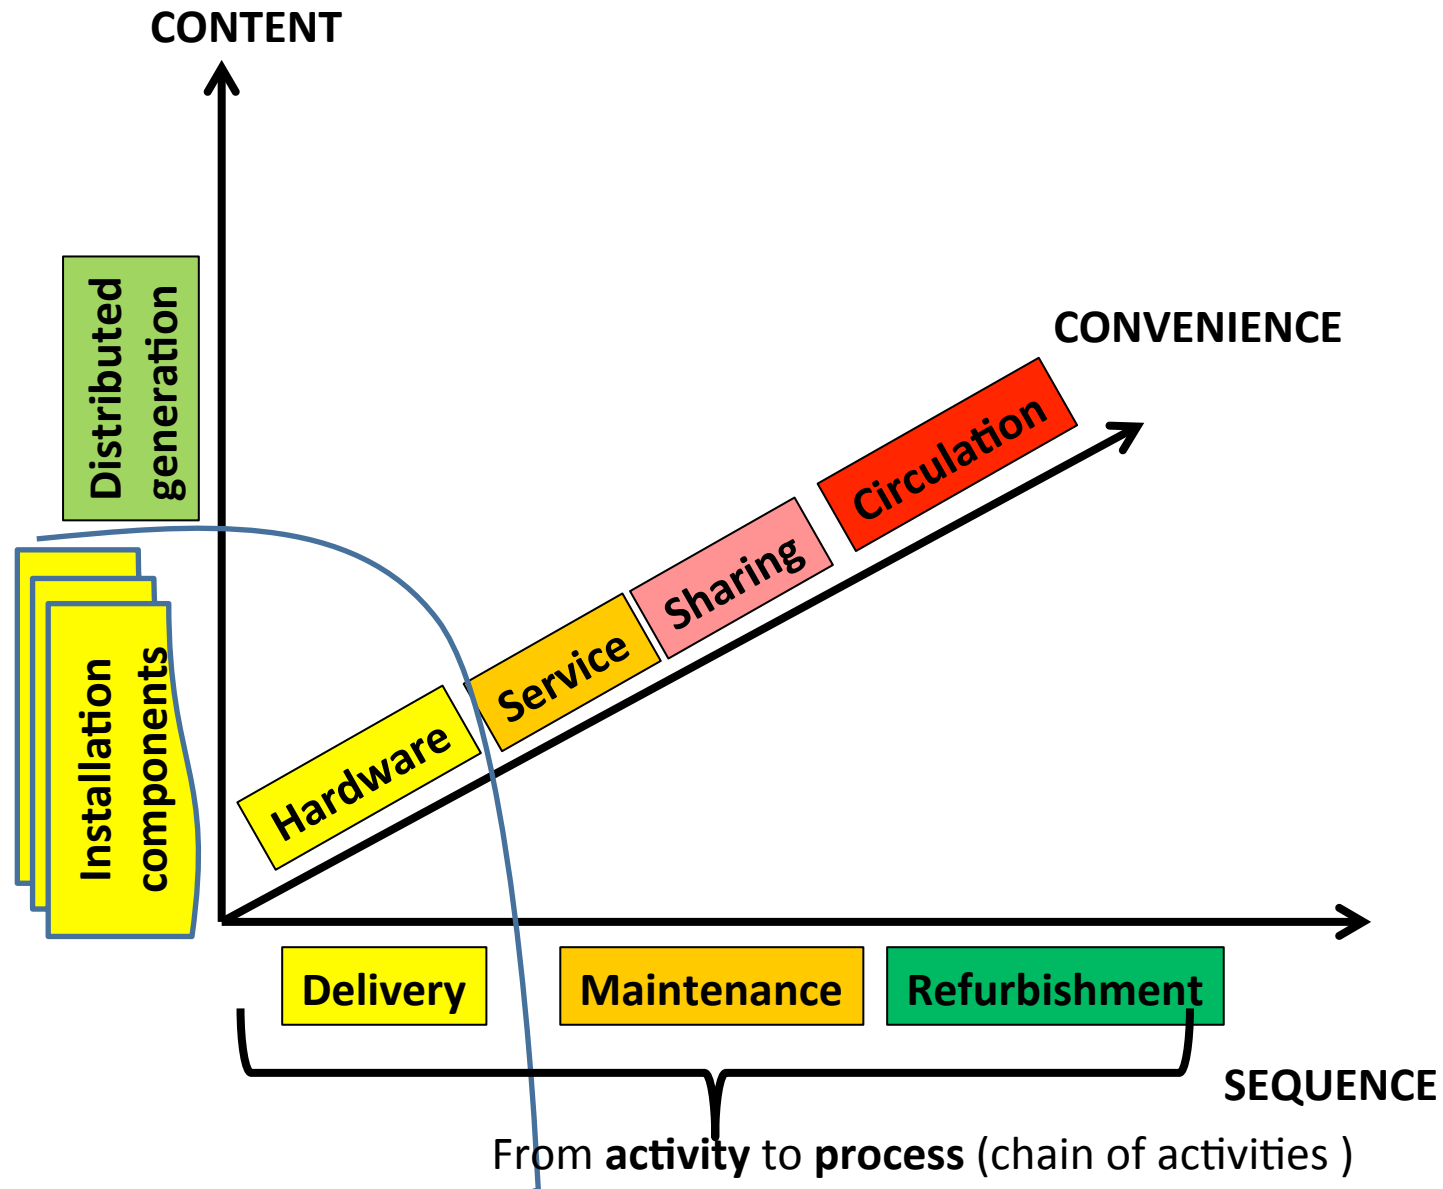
CONTENT

Distributed generation

Installation components

CONVENIENCE

Circulation

Sharing

Service

Hardware

Delivery

Maintenance

Refurbishment

SEQUENCE

From **activity** to **process** (chain of activities )